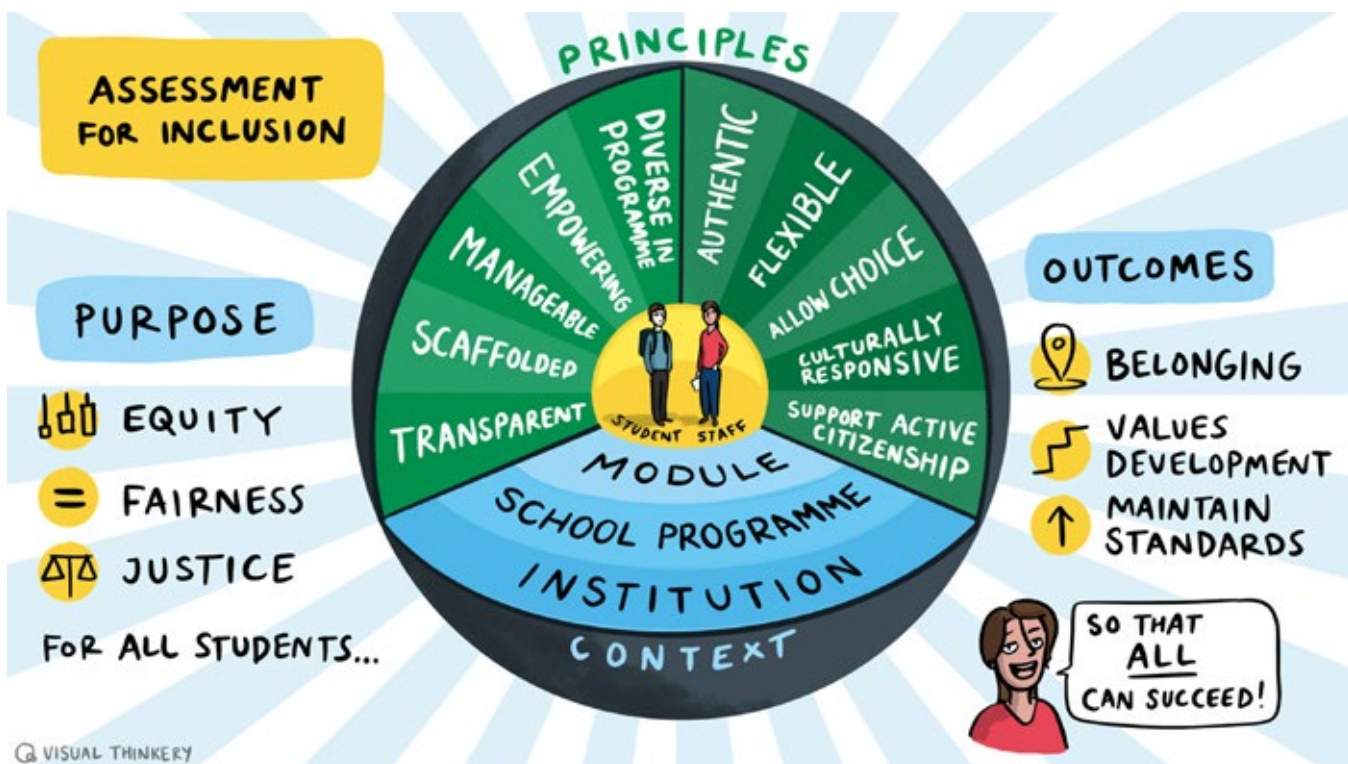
ASSESSMENT FOR INCLUSION

PURPOSE

EQUITY

= FAIRNESS

JUSTICE

FOR ALL STUDENTS...

PRINCIPLES

TRANSPARENT

SCAFFOLDED

MANAGEABLE

EMPOWERING

DIVERSE IN PROGRAMME

AUTHENTIC

FLEXIBLE

ALLOW CHOICE

CULTURALLY RESPONSIVE

SUPPORT ACTIVE CITIZENSHIP

STUDENT STAFF

MODULE

SCHOOL PROGRAMME

INSTITUTION

CONTEXT

OUTCOMES

BELONGING

VALUES DEVELOPMENT

MAINTAIN STANDARDS

SO THAT ALL CAN SUCCEED!

VISUAL THINKERY